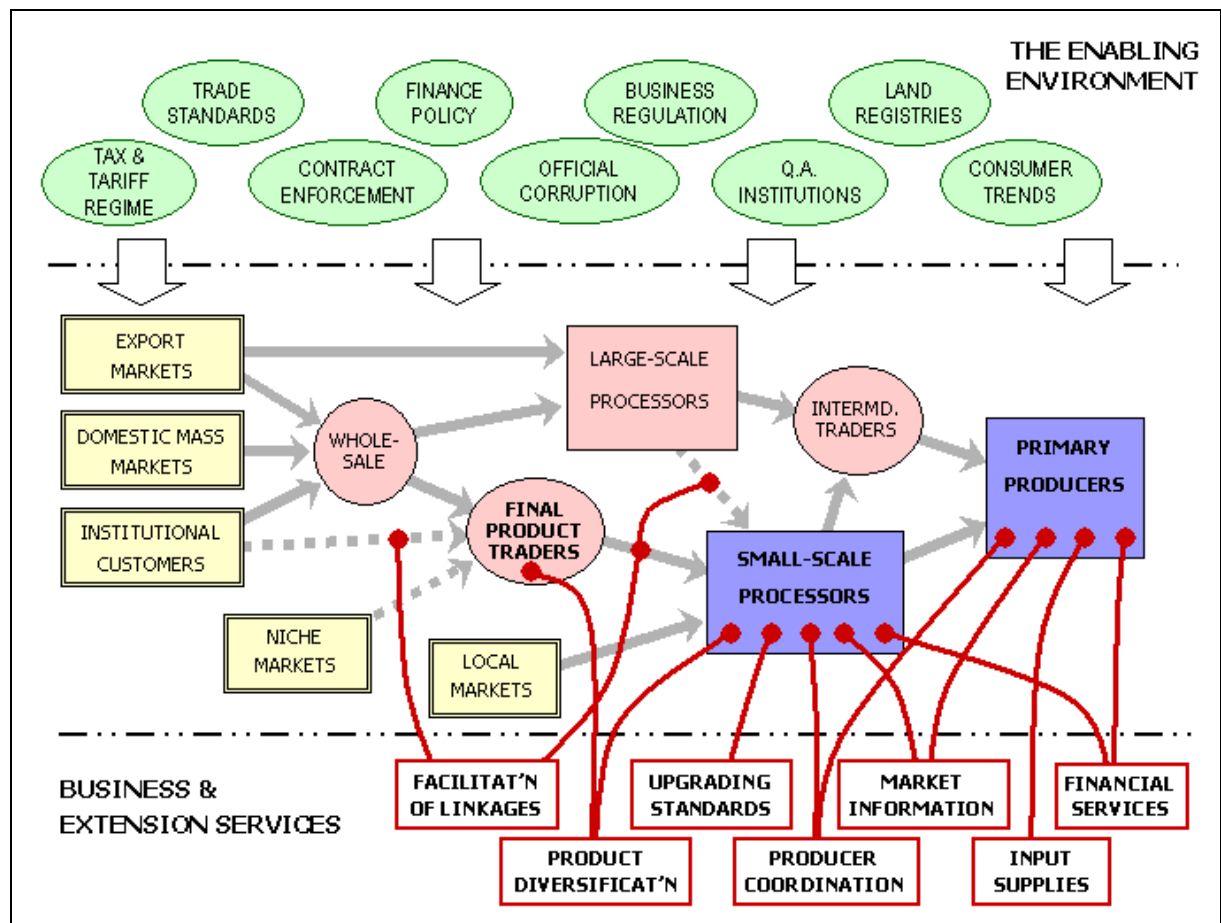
THE ENABLING ENVIRONMENT

TRADE STANDARDS

FINANCE POLICY

BUSINESS REGULATION

LAND REGISTRIES

TAX & TARIFF REGIME

CONTRACT ENFORCEMENT

OFFICIAL CORRUPTION

Q.A. INSTITUTIONS

CONSUMER TRENDS

EXPORT MARKETS

DOMESTIC MASS MARKETS

INSTITUTIONAL CUSTOMERS

NICHE MARKETS

LOCAL MARKETS

WHOLE-SALE

LARGE-SCALE PROCESSORS

INTERMD. TRADERS

FINAL PRODUCT TRADERS

SMALL-SCALE PROCESSORS

PRIMARY PRODUCERS

BUSINESS & EXTENSION SERVICES

FACILITAT'N OF LINKAGES

UPGRADING STANDARDS

MARKET INFORMATION

FINANCIAL SERVICES

PRODUCT DIVERSIFICAT'N

PRODUCER COORDINATION

INPUT SUPPLIES